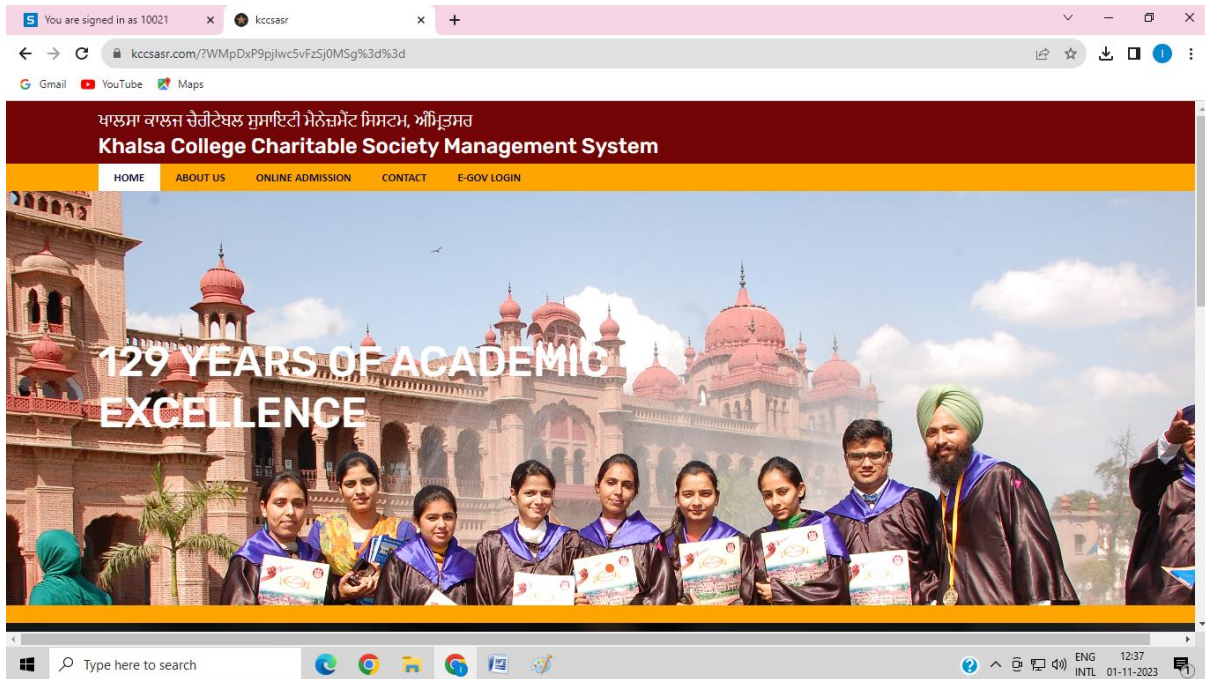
S You are signed in as 10021 ×
kccsasr ×
+

kccsasr.com/?WMpDxP9pjlwc5vFzSj0MSg%3d%3d

G Gmail YouTube Maps

ਖਾਲਸਾ ਕਾਲਜ ਚੈਰੀਟੇਬਲ ਸੁਸਾਇਟੀ ਮੈਨੇਜਮੈਂਟ ਸਿਸਟਮ, ਅੰਮ੍ਰਿਤਸਰ
Khalsa College Charitable Society Management System

HOME ABOUT US ONLINE ADMISSION CONTACT E-GOV LOGIN

129 YEARS OF ACADEMIC EXCELLENCE

Type here to search

ENG INTL 12:37 01-11-2023